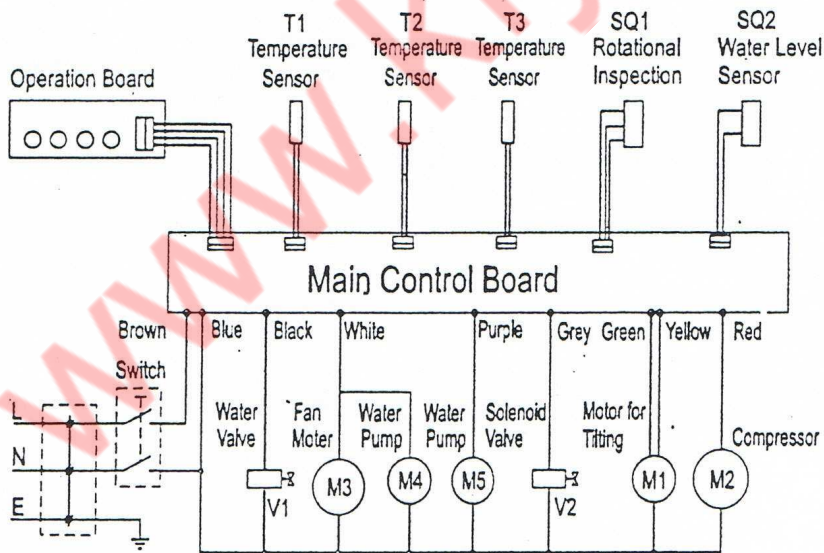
Operation Board

T1 Temperature Sensor

T2 Temperature Sensor

T3 Temperature Sensor

SQ1 Rotational Inspection

SQ2 Water Level Sensor

Main Control Board

Brown

Switch

Blue

Black

White

Purple

Grey

Green

Yellow

Red

L

N

E

Water Valve

Fan Moter

Water Pump

Water Pump

Solenoid Valve

Motor for Titting

Compressor

V1

M3

M4

M5

V2

M1

M2

WWW.K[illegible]